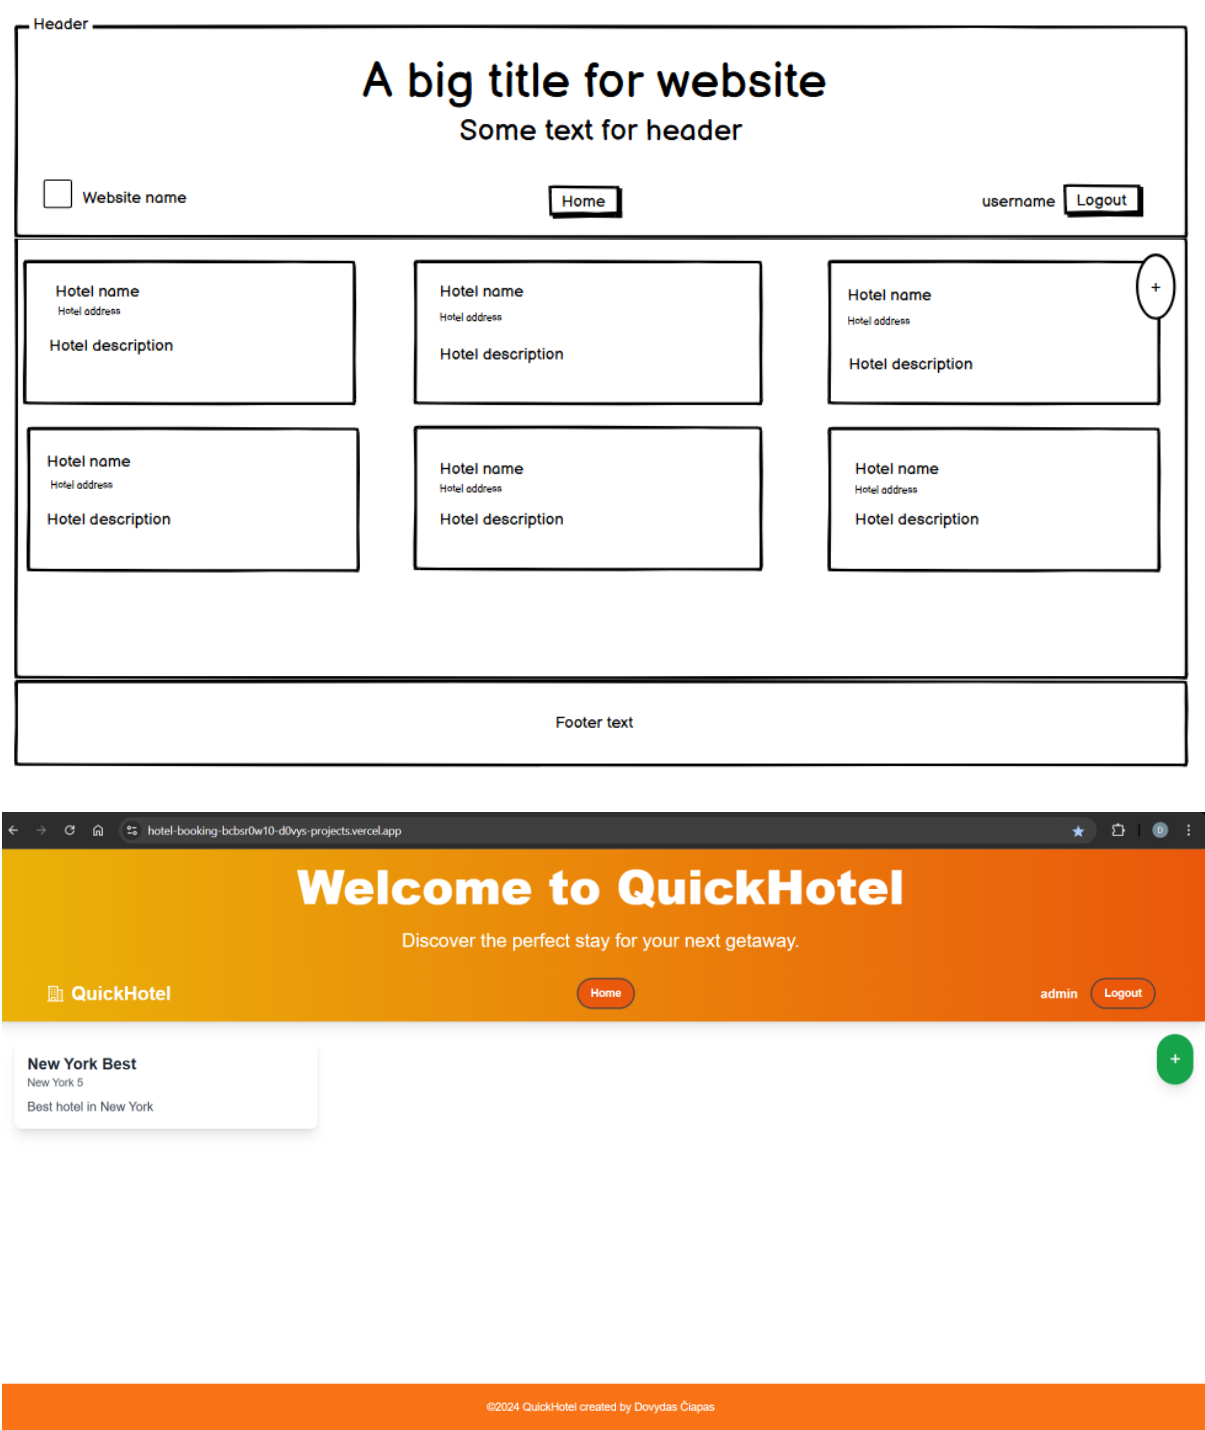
Header

A big title for website

Some text for header

Website name

Home

username Logout

Hotel name
Hotel address
Hotel description

Hotel name
Hotel address
Hotel description

Hotel name
Hotel address
Hotel description

+

Hotel name
Hotel address
Hotel description

Hotel name
Hotel address
Hotel description

Hotel name
Hotel address
Hotel description

Footer text

hotel-booking-bcbsr0w10-d0vys-projects.vercel.app

Welcome to QuickHotel

Discover the perfect stay for your next getaway.

QuickHotel

Home

admin Logout

New York Best
New York 5
Best hotel in New York

+

©2024 QuickHotel created by Dovydas Čiapas